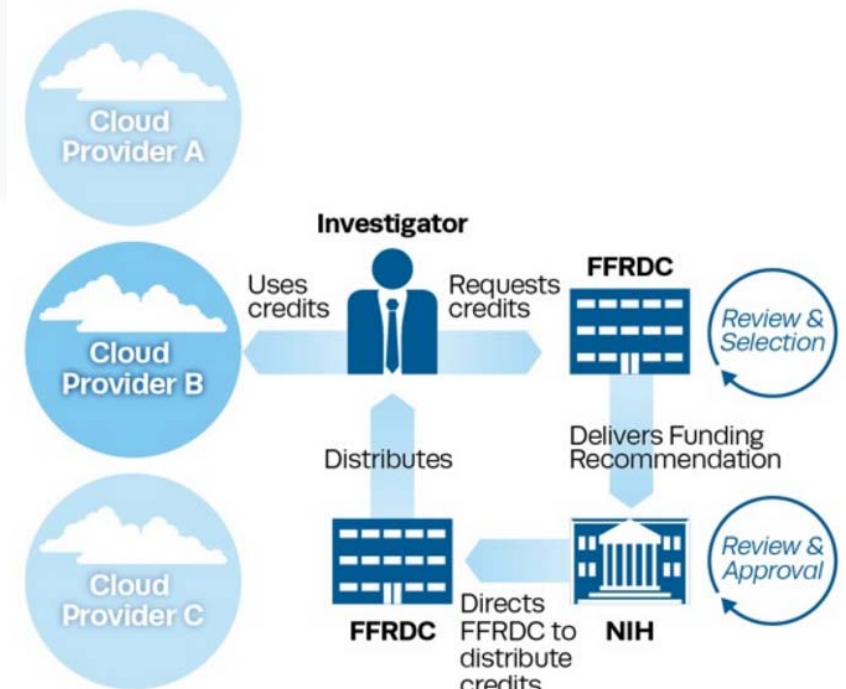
Cloud Provider A

Investigator

Uses credits

Requests credits

FFRDC

Review & Selection

Cloud Provider B

Distributes

Delivers Funding Recommendation

Cloud Provider C

Review & Approval

FFRDC

Directs FFRDC to distribute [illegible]

NIH